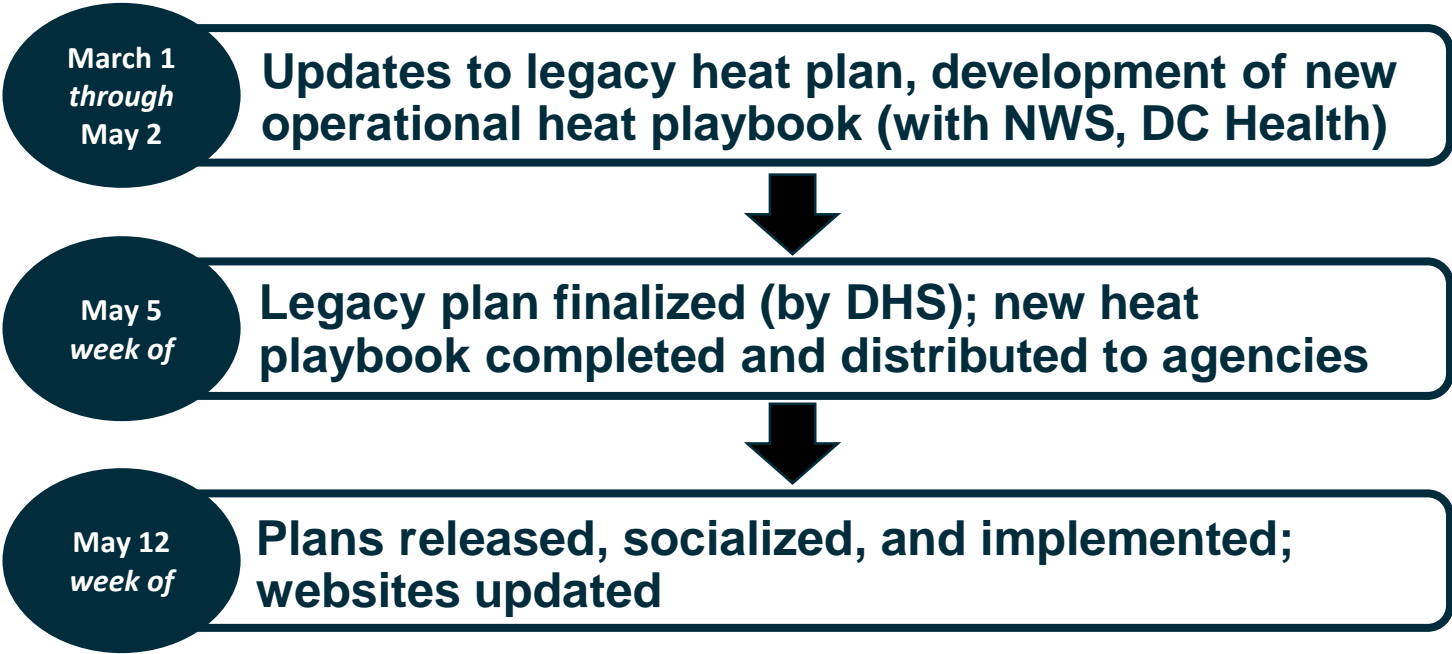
March 1
*through*
May 2

Updates to legacy heat plan, development of new operational heat playbook (with NWS, DC Health)

May 5
*week of*

Legacy plan finalized (by DHS); new heat playbook completed and distributed to agencies

May 12
*week of*

Plans released, socialized, and implemented; websites updated